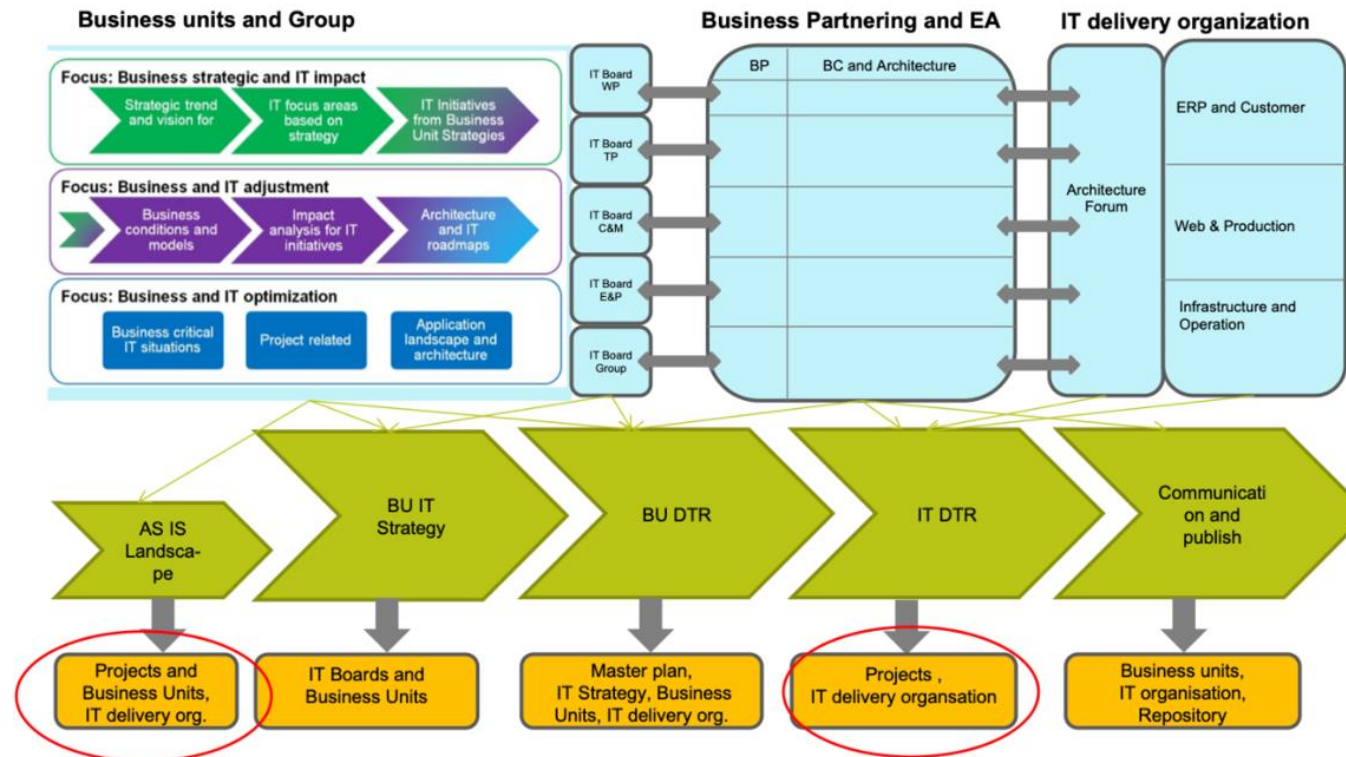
Business units and Group

Business Partnering and EA

IT delivery organization

Focus: Business strategic and IT impact

Strategic trend and vision for

IT focus areas based on strategy

IT Initiatives from Business Unit Strategies

Focus: Business and IT adjustment

Business conditions and models

Impact analysis for IT initiatives

Architecture and IT roadmaps

Focus: Business and IT optimization

Business critical IT situations

Project related

Application landscape and architecture

IT Board WP

IT Board TP

IT Board C&M

IT Board E&P

IT Board Group

BP

BC and Architecture

Architecture Forum

ERP and Customer

Web & Production

Infrastructure and Operation

AS IS Landscape

BU IT Strategy

BU DTR

IT DTR

Communication and publish

Projects and Business Units, IT delivery org.

IT Boards and Business Units

Master plan, IT Strategy, Business Units, IT delivery org.

Projects , IT delivery organsation

Business units, IT organisation, Repository